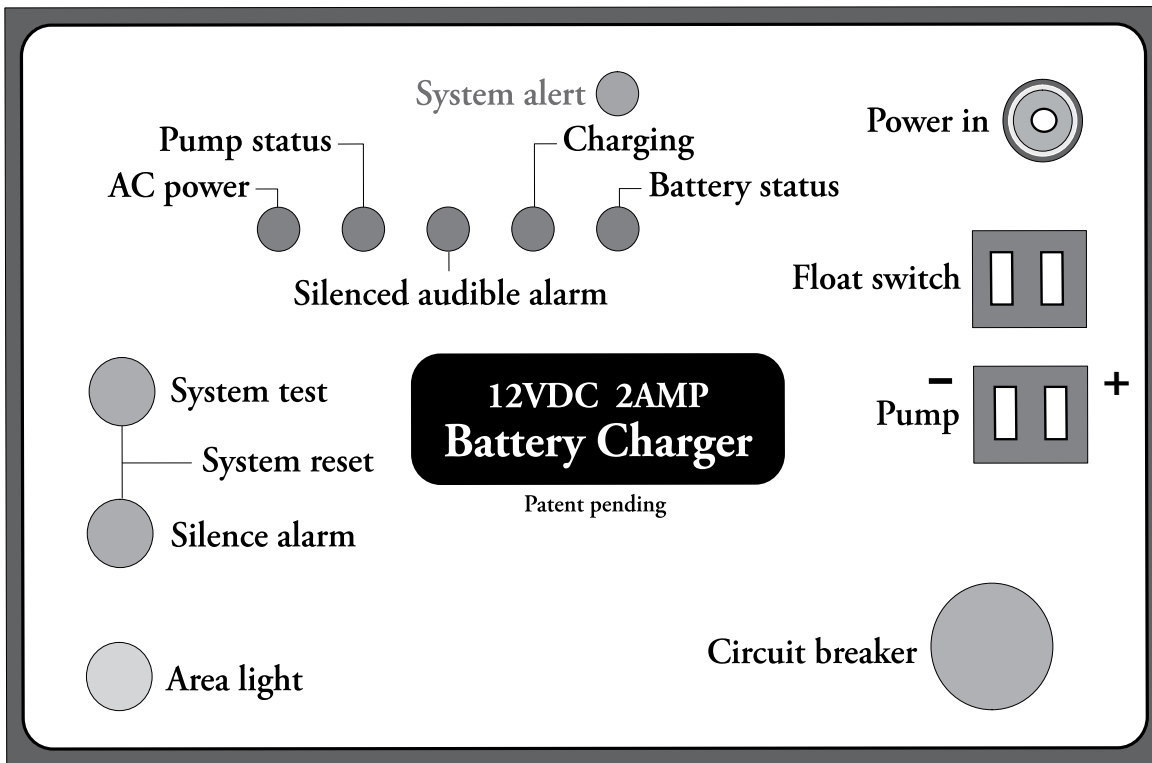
System alert

Pump status

Charging

AC power

Battery status

Silenced audible alarm

Power in

Float switch

System test

System reset

Silence alarm

12VDC 2AMP
Battery Charger

Patent pending

–
Pump
+

Circuit breaker

Area light